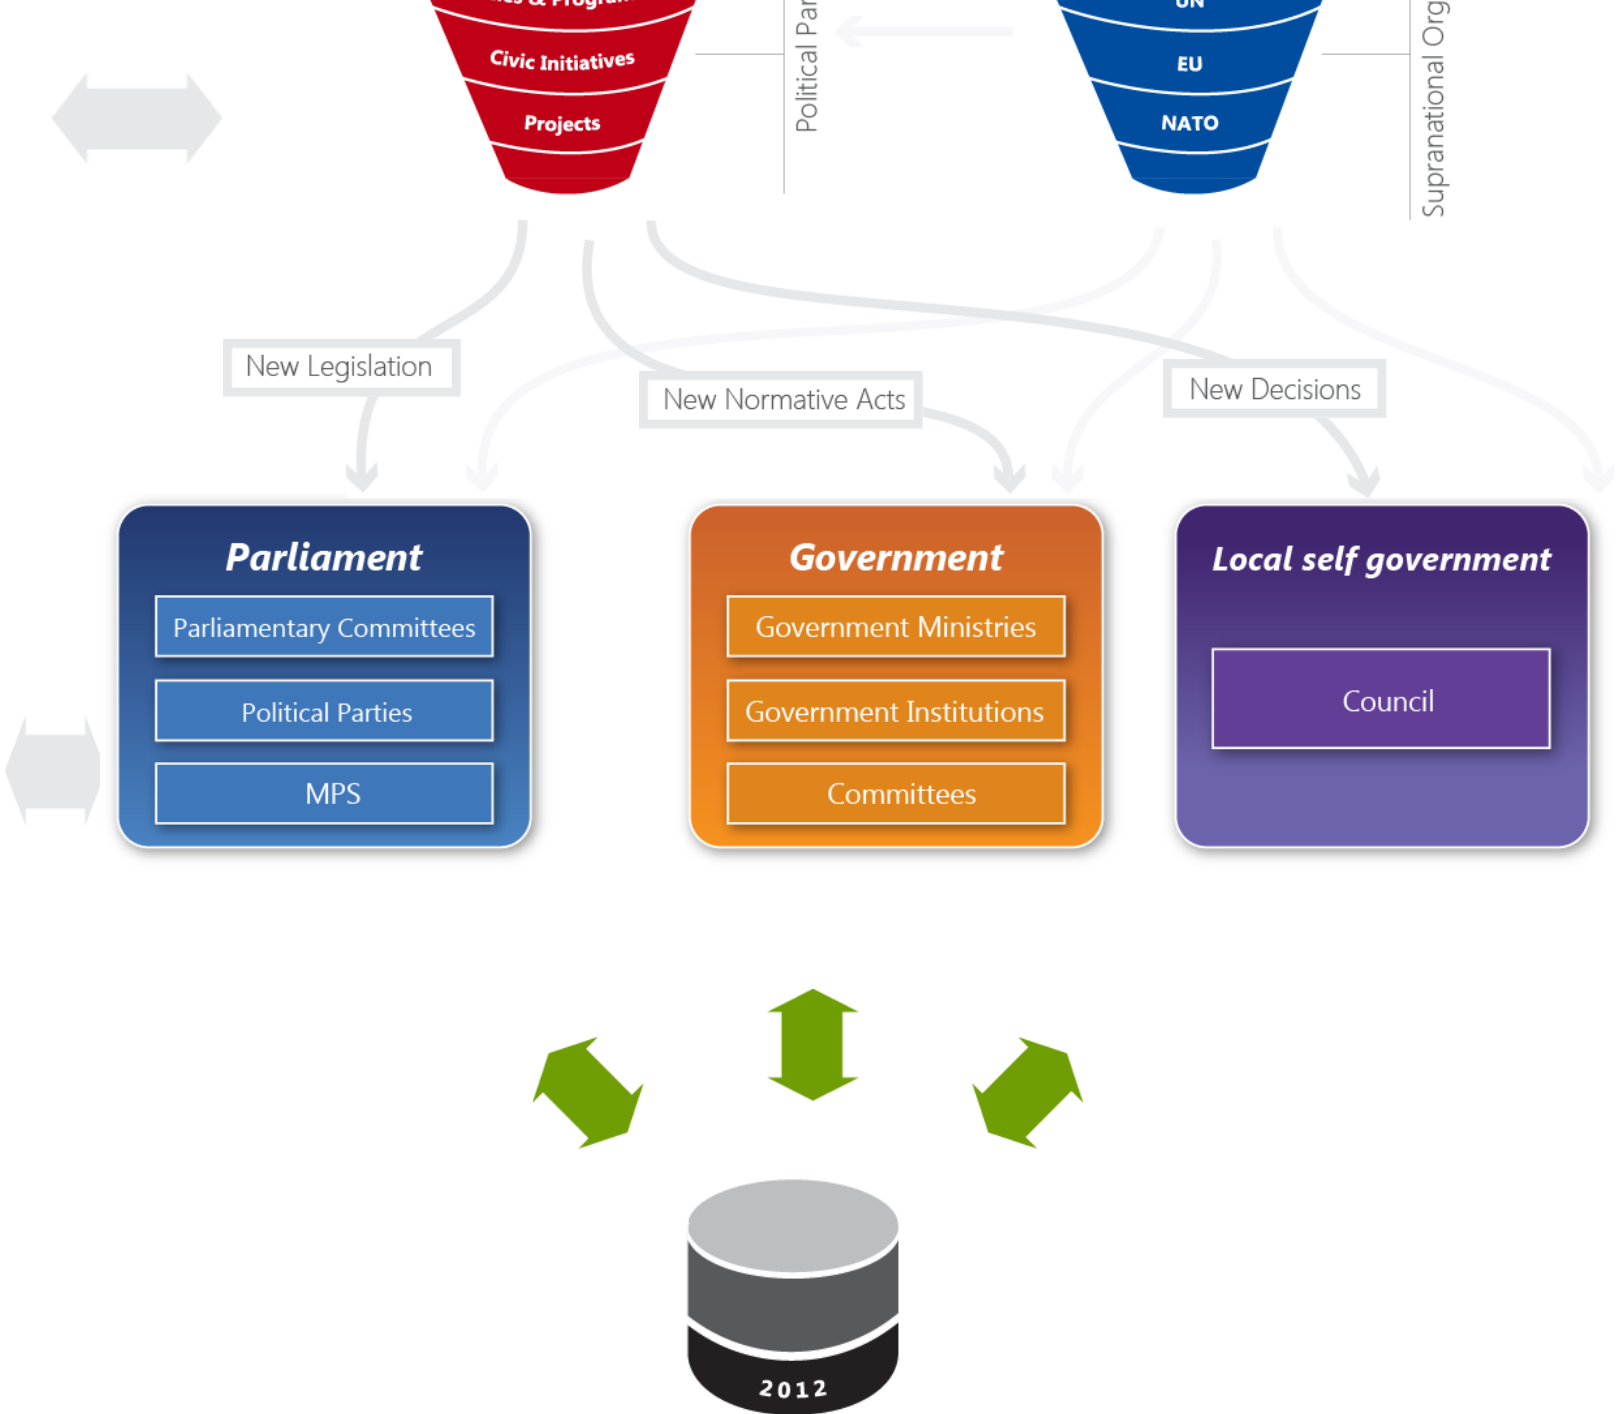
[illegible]

Civic Initiatives

Projects

Political Par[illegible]

UN

EU

NATO

Supranational Org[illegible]

New Legislation

New Normative Acts

New Decisions

Parliament

Parliamentary Committees

Political Parties

MPS

Government

Government Ministries

Government Institutions

Committees

Local self government

Council

2012